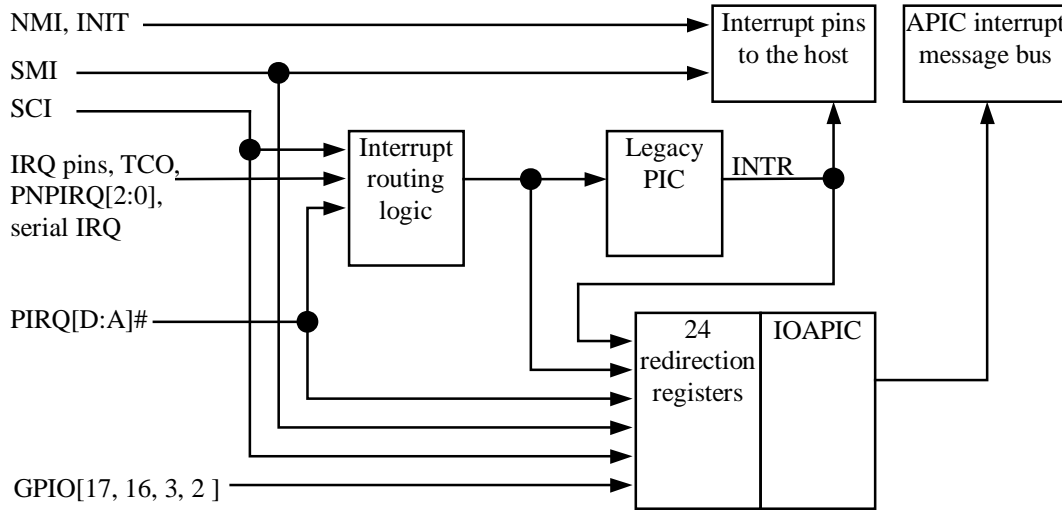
NMI, INIT

SMI

SCI

IRQ pins, TCO, PNPIRQ[2:0], serial IRQ

PIRQ[D:A]#

GPIO[17, 16, 3, 2 ]

Interrupt routing logic

Legacy PIC

INTR

Interrupt pins to the host

APIC interrupt message bus

24 redirection registers

IOAPIC